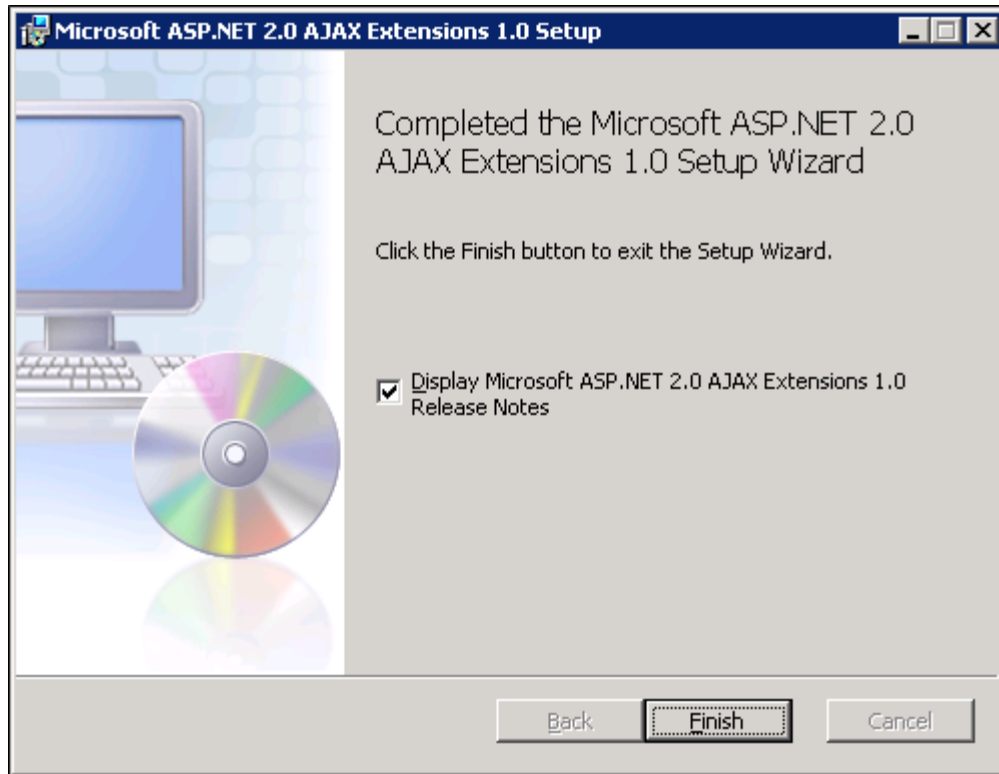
Microsoft ASP.NET 2.0 AJAX Extensions 1.0 Setup

Completed the Microsoft ASP.NET 2.0 AJAX Extensions 1.0 Setup Wizard

Click the Finish button to exit the Setup Wizard.

Display Microsoft ASP.NET 2.0 AJAX Extensions 1.0 Release Notes

Back Finish Cancel